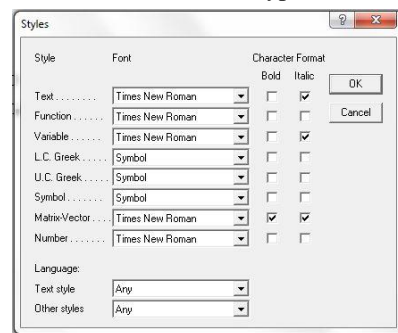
Styles

? X

| Style | Font | Bold | Italic |
|---|---|---|---|
| Text . . . . . . . . | Times New Roman | ☐ | ☑ |
| Function . . . . . . | Times New Roman | ☐ | ☐ |
| Variable . . . . . . | Times New Roman | ☐ | ☑ |
| L.C. Greek . . . . . | Symbol | ☐ | ☐ |
| U.C. Greek . . . . . | Symbol | ☐ | ☐ |
| Symbol . . . . . . . | Symbol | ☐ | ☐ |
| Matrix-Vector . . . . | Times New Roman | ☑ | ☑ |
| Number . . . . . . . | Times New Roman | ☐ | ☐ |

Character Format

OK

Cancel

Language:

Text style Any

Other styles Any